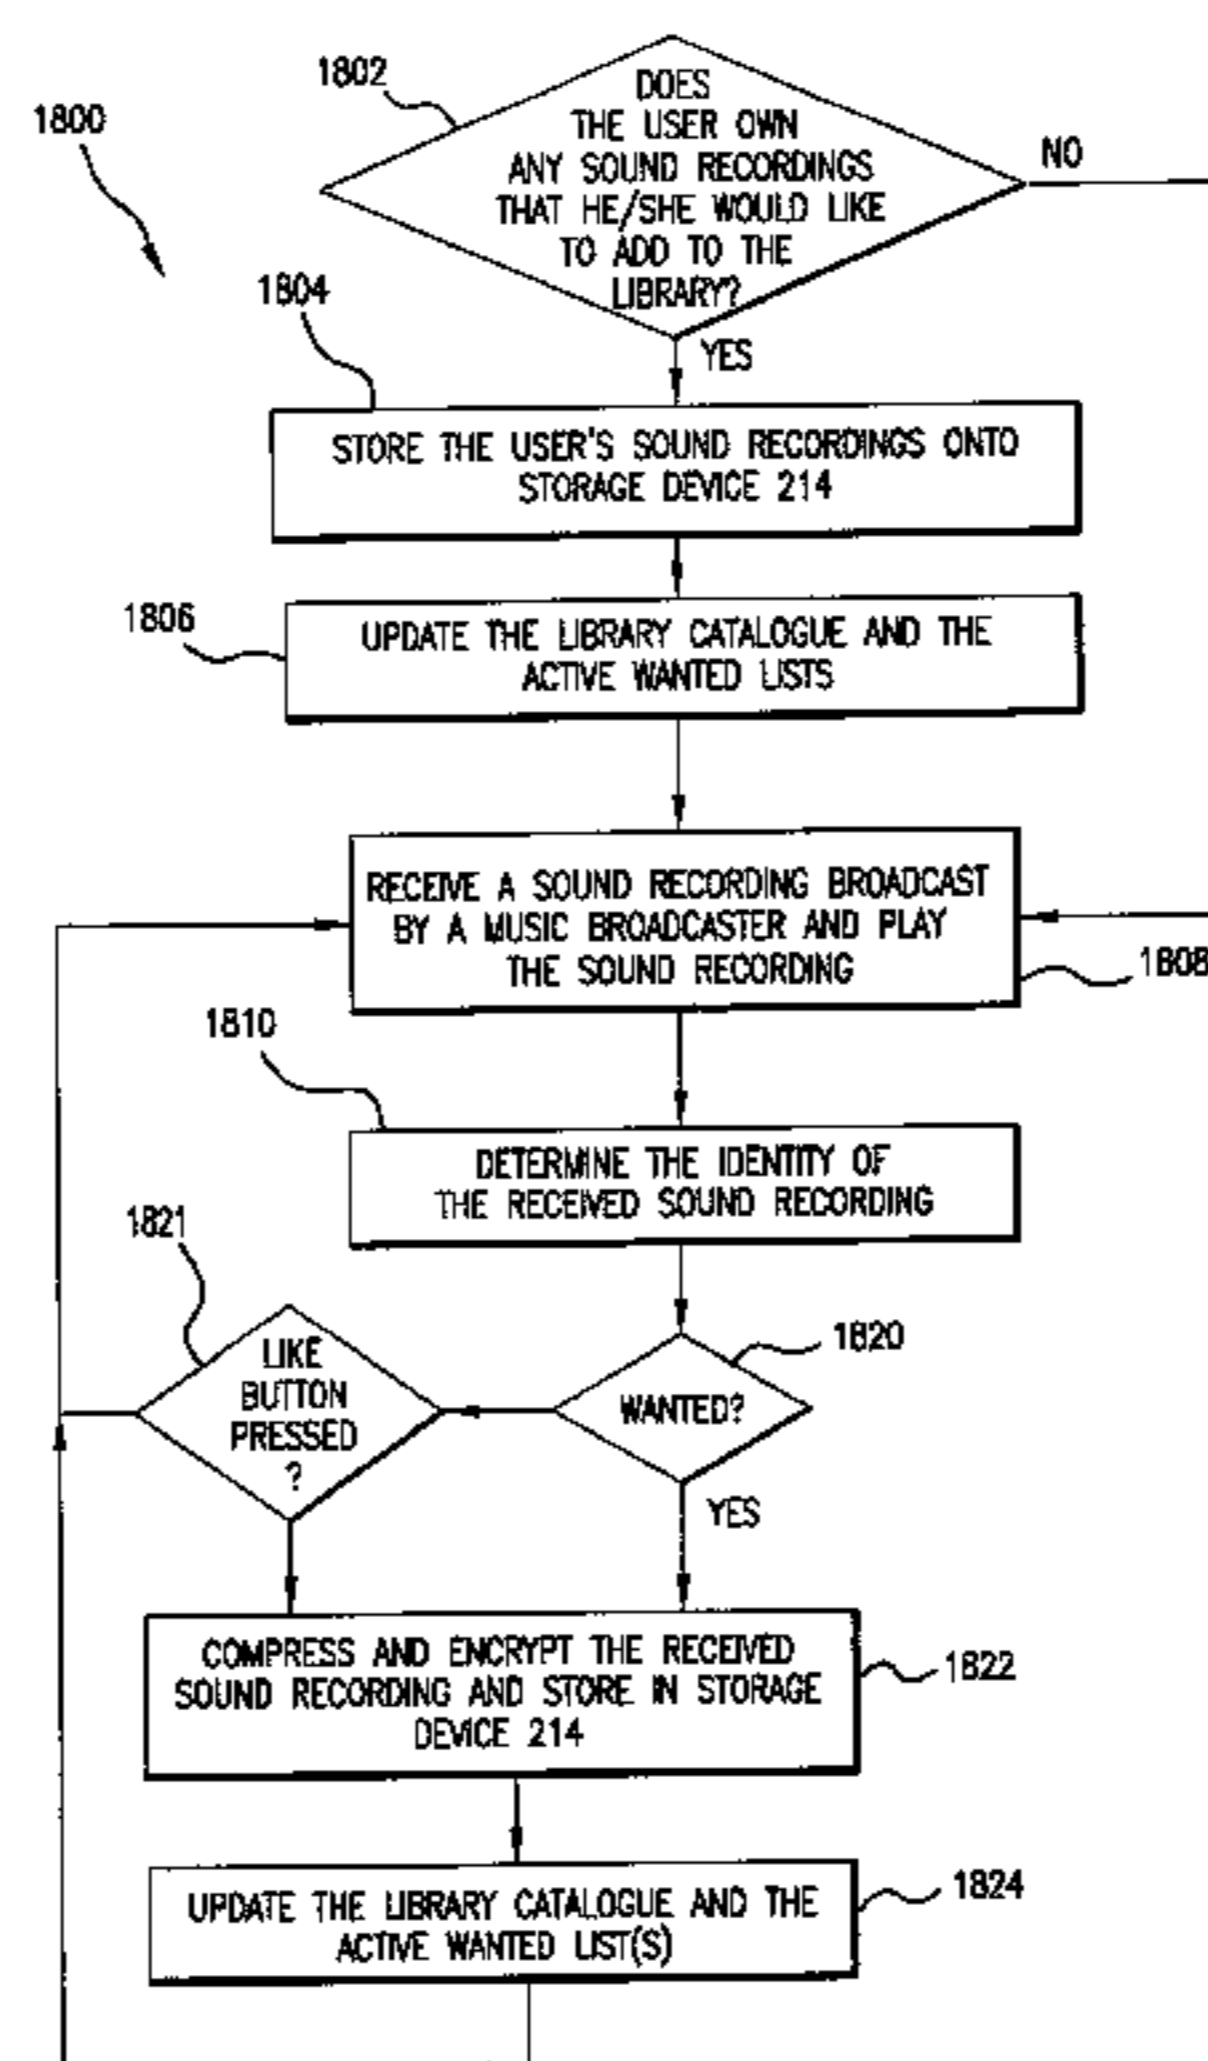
1800

1802

DOES THE USER OWN ANY SOUND RECORDINGS THAT HE/SHE WOULD LIKE TO ADD TO THE LIBRARY?

NO

YES

1804

STORE THE USER'S SOUND RECORDINGS ONTO STORAGE DEVICE 214

1806

UPDATE THE LIBRARY CATALOGUE AND THE ACTIVE WANTED LISTS

RECEIVE A SOUND RECORDING BROADCAST BY A MUSIC BROADCASTER AND PLAY THE SOUND RECORDING

1808

1810

DETERMINE THE IDENTITY OF THE RECEIVED SOUND RECORDING

1821

LIKE BUTTON PRESSED ?

WANTED?

1820

YES

COMPRESS AND ENCRYPT THE RECEIVED SOUND RECORDING AND STORE IN STORAGE DEVICE 214

1822

UPDATE THE LIBRARY CATALOGUE AND THE ACTIVE WANTED LIST(S)

1824